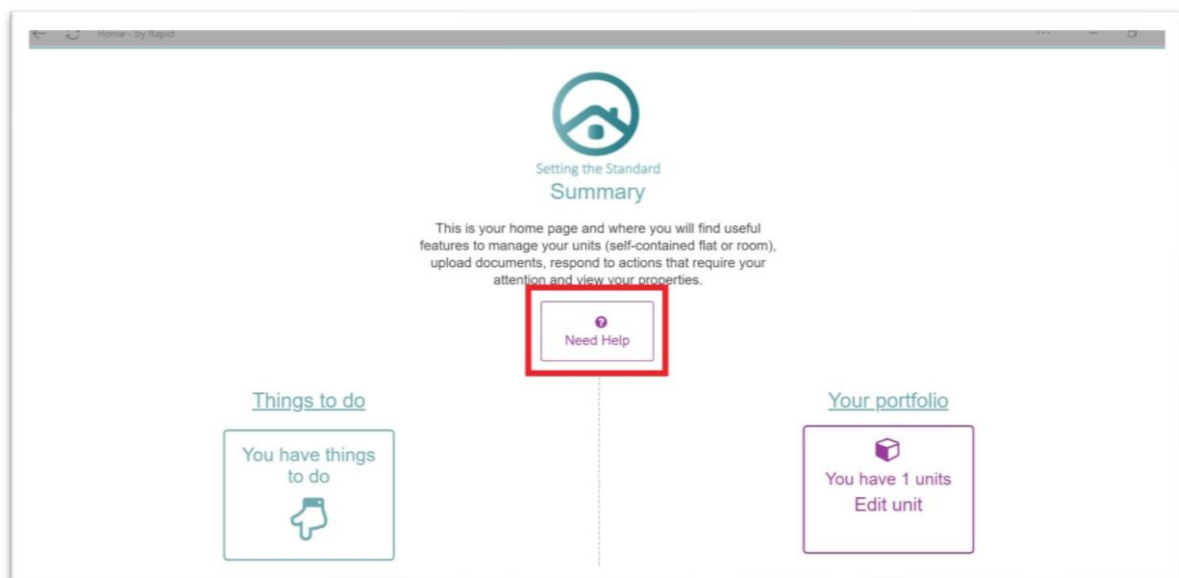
Home - by Rapid

Setting the Standard

Summary

This is your home page and where you will find useful features to manage your units (self-contained flat or room), upload documents, respond to actions that require your attention and view your properties.

Need Help

Things to do

You have things to do

Your portfolio

You have 1 units

Edit unit